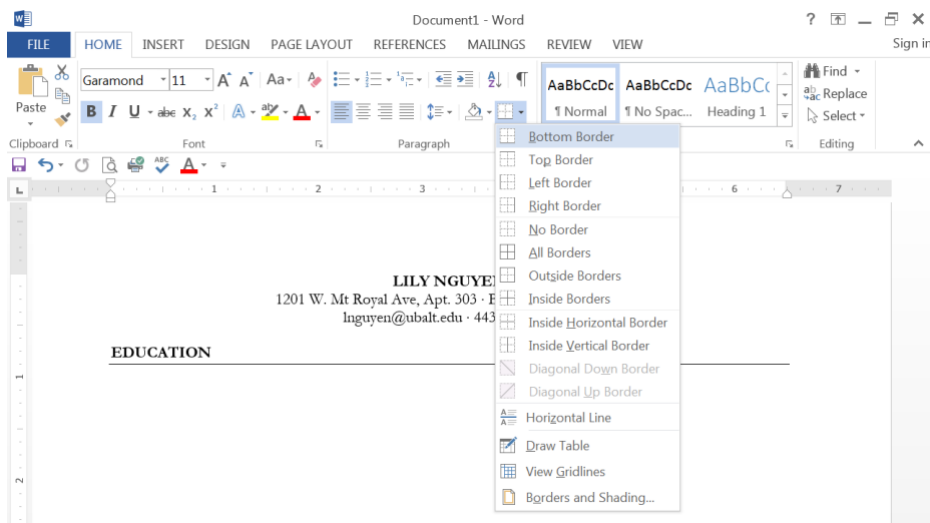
Document1 - Word

? — ✕

FILE HOME INSERT DESIGN PAGE LAYOUT REFERENCES MAILINGS REVIEW VIEW Sign in

Paste

Clipboard

Garamond 11

Font

Paragraph

AaBbCcDc ¶ Normal

AaBbCcDc ¶ No Spac...

AaBbC Heading 1

Find

Replace

Select

Editing

Bottom Border
Top Border
Left Border
Right Border
No Border
All Borders
Outside Borders
Inside Borders
Inside Horizontal Border
Inside Vertical Border
Diagonal Down Border
Diagonal Up Border
Horizontal Line
Draw Table
View Gridlines
Borders and Shading...

LILY NGUYE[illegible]
1201 W. Mt Royal Ave, Apt. 303 · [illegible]
lnguyen@ubalt.edu · 443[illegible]

EDUCATION